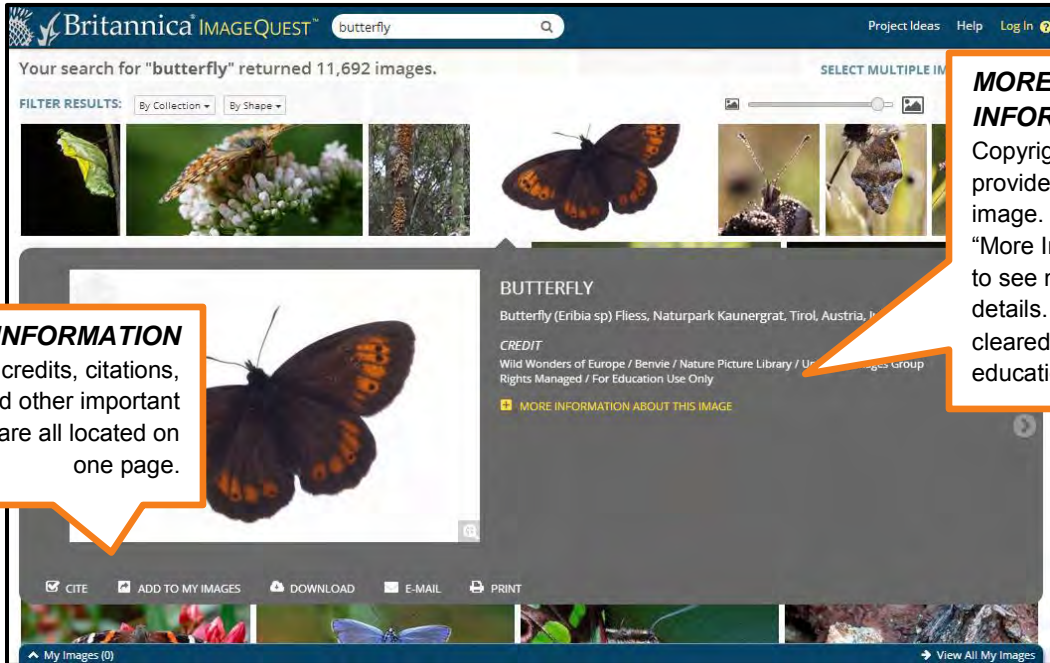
Britannica IMAGEQUEST™ butterfly

Project Ideas Help Log In

Your search for "butterfly" returned 11,692 images.

SELECT MULTIPLE IM

FILTER RESULTS: By Collection By Shape

MORE INFOR

Copyrig provide image. "More I to see r details. cleared educati

INFORMATION

credits, citations, d other important are all located on one page.

BUTTERFLY

Butterfly (Eribia sp) Fliess, Naturpark Kaunergrat, Tirol, Austria, I

CREDIT

Wild Wonders of Europe / Benvie / Nature Picture Library / U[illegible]ges Group
Rights Managed / For Education Use Only

MORE INFORMATION ABOUT THIS IMAGE

CITE ADD TO MY IMAGES DOWNLOAD E-MAIL PRINT

My Images (0)

View All My Images